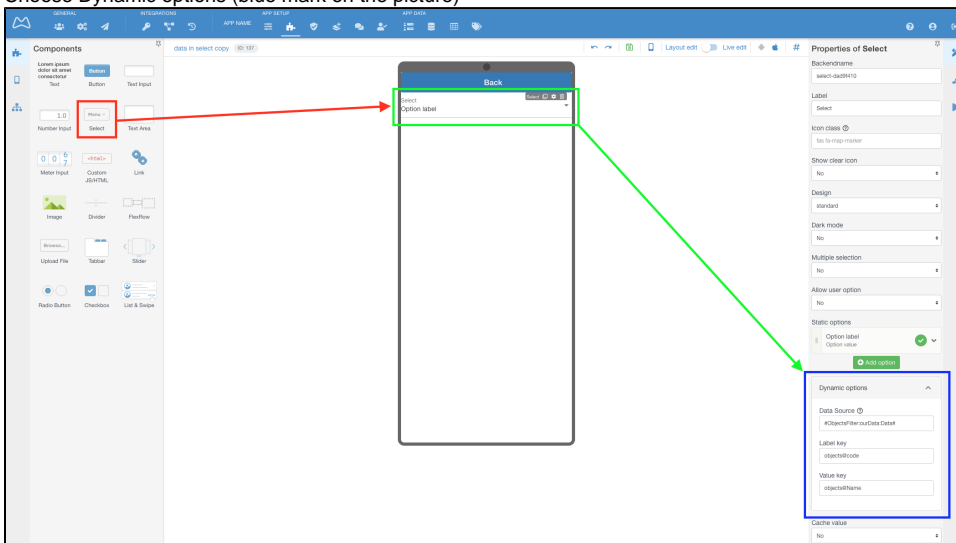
Choose Dynamic options (blue mark on the picture)

GENERAL INTEGRATIONS APP SETUP APP DATA

APP NAME

Components

Lorem ipsum dolor sit amet consectetur
Text

Button
Button

Text Input

1.0
Number Input

Select

Text Area

Meter Input

<html>
Custom JS/HTML

Link

Image

Divider

FlexRow

Browse...
Upload File

Tabbar

Slider

Radio Button

Checkbox

List & Swipe

data in select copy ID: 137

Layout edit Live edit

Back

Select
Option label

Properties of Select

Backendname
select-dad9f410

Label
Select

Icon class ⓘ
fas fa-map-marker

Show clear icon
No

Design
standard

Dark mode
No

Multiple selection
No

Allow user option
No

Static options
Option label
Option value

Add option

Dynamic options

Data Source ⓘ
#ObjectsFilterourData:Data#

Label key
objects@code

Value key
objects@Name

Cache value
No